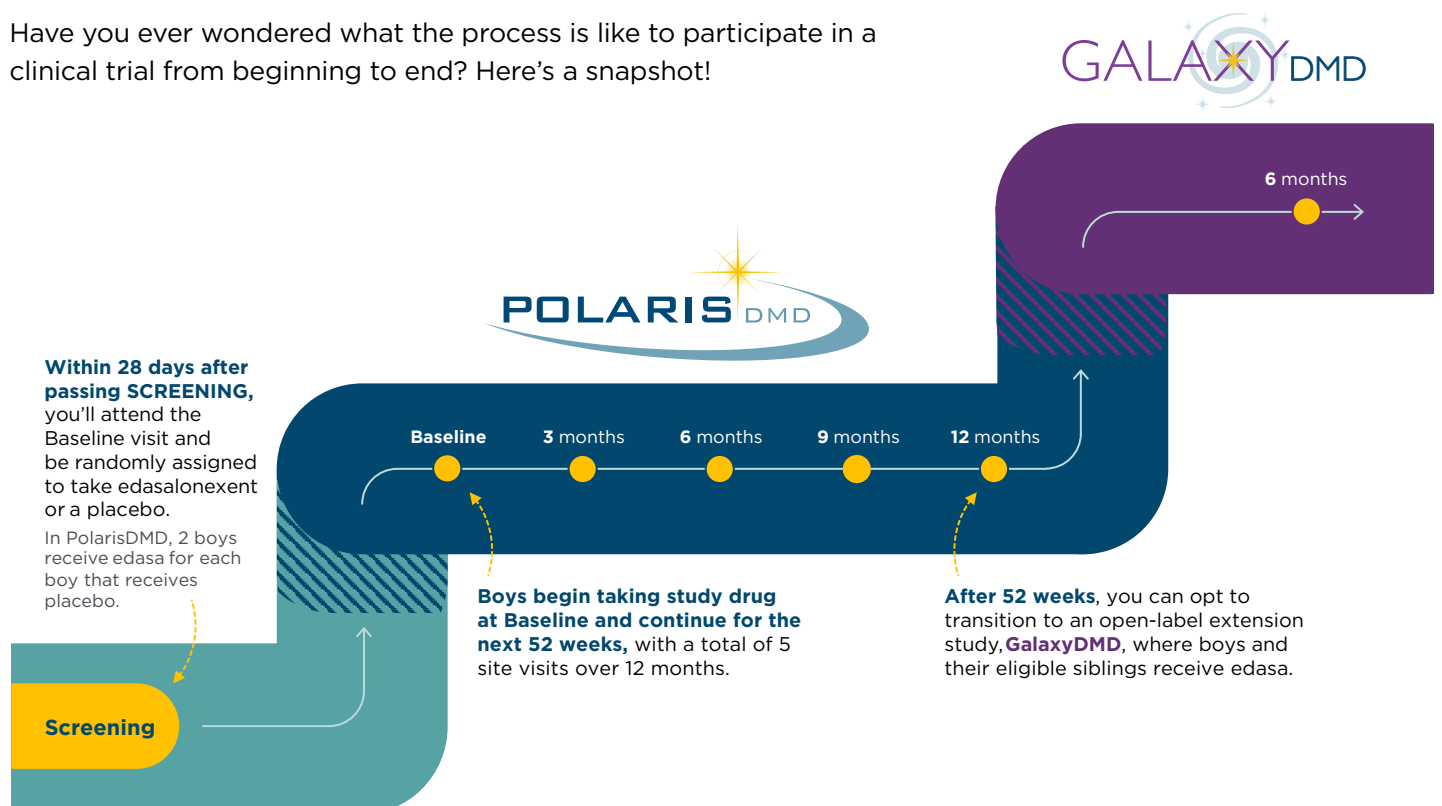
Have you ever wondered what the process is like to participate in a clinical trial from beginning to end? Here's a snapshot!

GALAXY DMD

6 months

POLARIS DMD

Within 28 days after passing SCREENING, you'll attend the Baseline visit and be randomly assigned to take edasalonexent or a placebo.

In PolarisDMD, 2 boys receive edasa for each boy that receives placebo.

Baseline

3 months

6 months

9 months

12 months

Boys begin taking study drug at Baseline and continue for the next 52 weeks, with a total of 5 site visits over 12 months.

After 52 weeks, you can opt to transition to an open-label extension study, GalaxyDMD, where boys and their eligible siblings receive edasa.

Screening